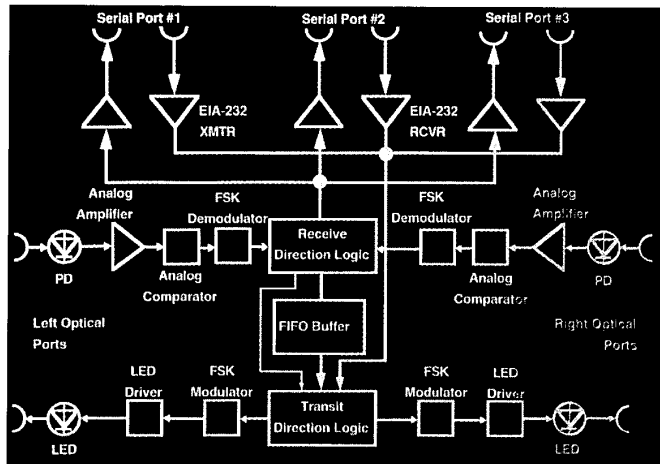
Serial Port #1

Serial Port #2

Serial Port #3

EIA-232 XMTR

EIA-232 RCVR

Analog Amplifier

FSK Demodulator

Receive Direction Logic

FSK Demodulator

Analog Amplifier

PD

Analog Comparator

Analog Comparator

PD

Left Optical Ports

FIFO Buffer

Right Optical Ports

LED Driver

FSK Modulator

Transit Direction Logic

FSK Modulator

LED Driver

LED

LED